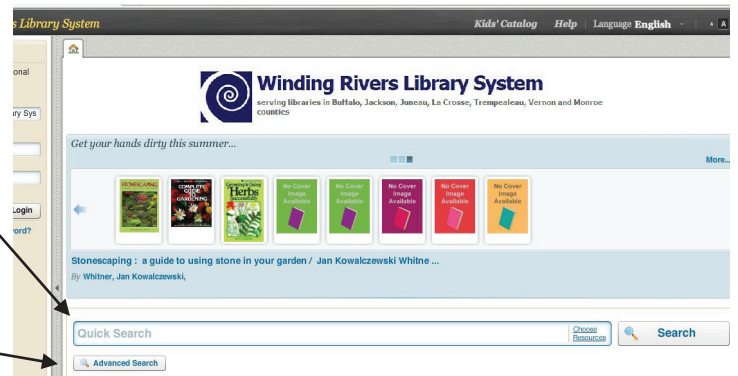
s Library System

Kids' Catalog | Help | Language English

onal

ary Sys

Login

ord?

Winding Rivers Library System

serving libraries in Buffalo, Jackson, Juneau, La Crosse, Trempealeau, Vernon and Monroe counties

Get your hands dirty this summer...

More...

STONESCAPING

COMPLETE GUIDE TO GARDENING

Growing & Using Herbs Successfully

No Cover Image Available

No Cover Image Available

No Cover Image Available

No Cover Image Available

No Cover Image Available

Stonescaping : a guide to using stone in your garden / Jan Kowalczewski Whitne ...

By Whitner, Jan Kowalczewski,

Quick Search

Choose Resources

Search

Advanced Search